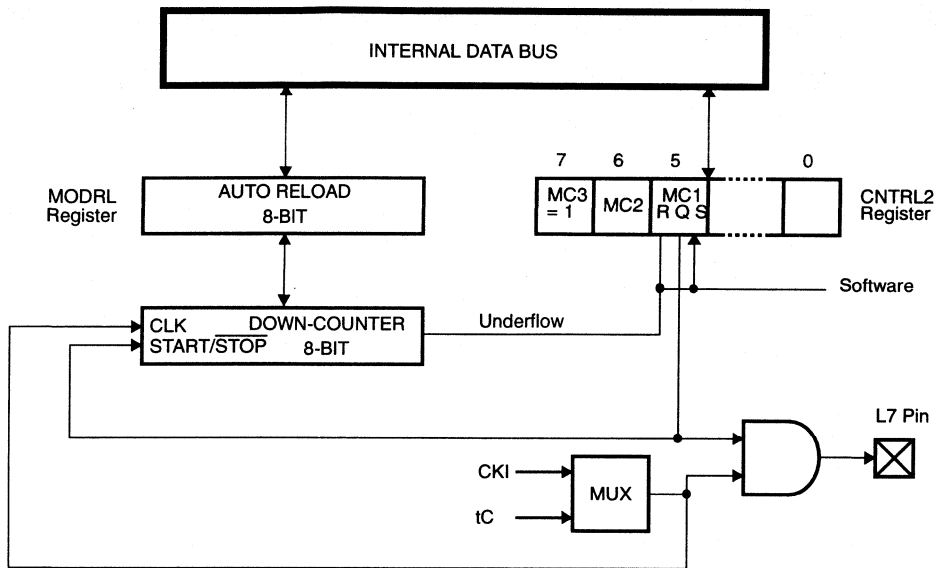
INTERNAL DATA BUS

MODRL Register

AUTO RELOAD 8-BIT

7 6 5 0

MC3 = 1

MC2

MC1 R Q S

CNTRL2 Register

Software

CLK DOWN-COUNTER

$\overline{\text{START/STOP}}$ 8-BIT

Underflow

L7 Pin

CKI

MUX

tC